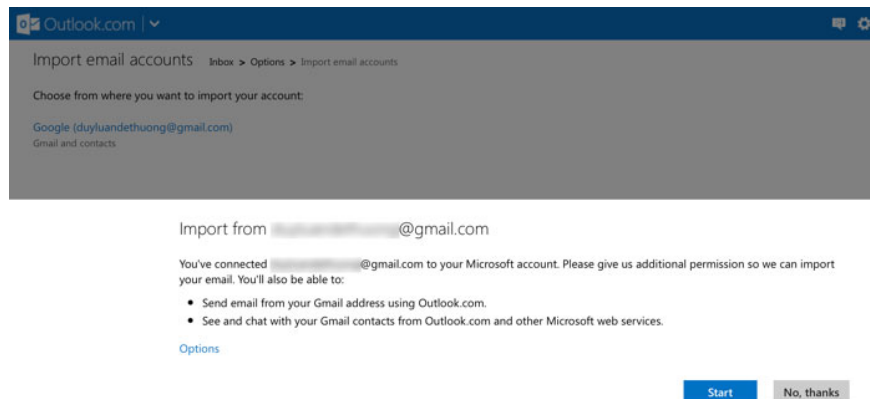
Outlook.com

Import email accounts Inbox > Options > Import email accounts

Choose from where you want to import your account:

Google (duyluandethuong@gmail.com)
Gmail and contacts

Import from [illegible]@gmail.com

You've connected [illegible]@gmail.com to your Microsoft account. Please give us additional permission so we can import your email. You'll also be able to:

- Send email from your Gmail address using Outlook.com.
- See and chat with your Gmail contacts from Outlook.com and other Microsoft web services.

Options

Start No, thanks